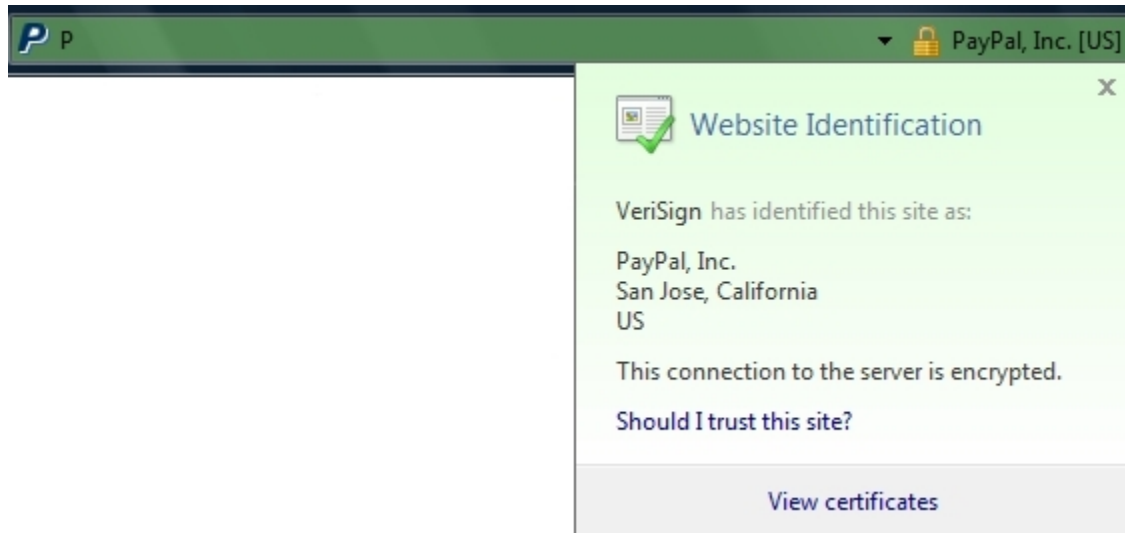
P

PayPal, Inc. [US]

x

Website Identification

VeriSign has identified this site as:

PayPal, Inc.
San Jose, California
US

This connection to the server is encrypted.

Should I trust this site?

View certificates